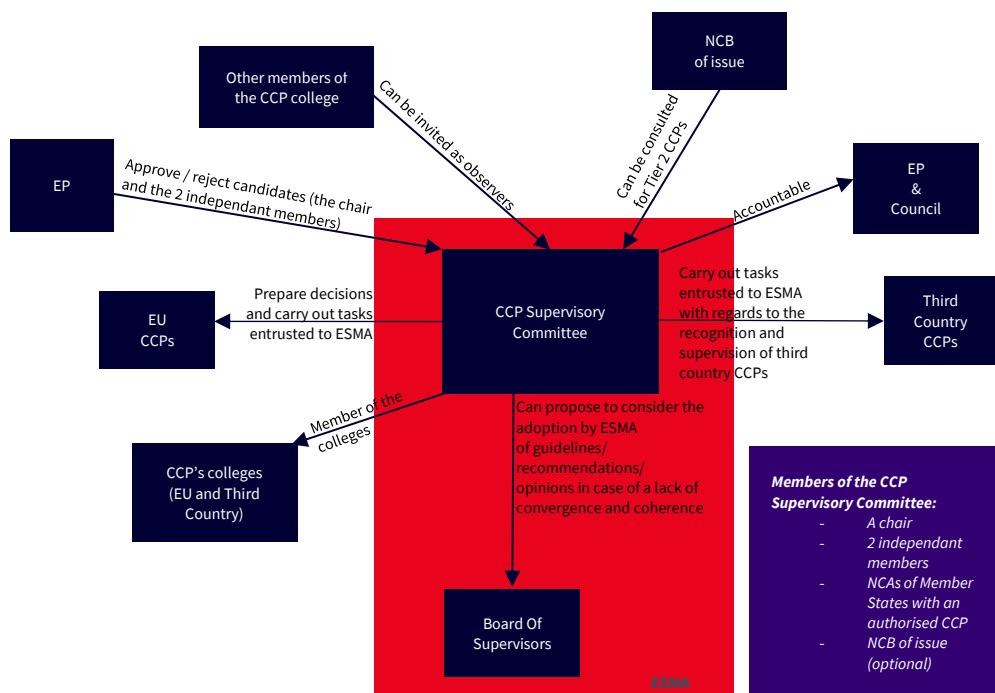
NCB of issue

Other members of the CCP college

Can be invited as observers

Can be consulted for Tier 2 CCPs

EP

Approve / reject candidates (the chair and the 2 independant members)

Accountable

EP & Council

CCP Supervisory Committee

Prepare decisions and carry out tasks entrusted to ESMA

EU CCPs

Carry out tasks entrusted to ESMA with regards to the recognition and supervision of third country CCPs

Third Country CCPs

Member of the colleges

CCP's colleges (EU and Third Country)

Can propose to consider the adoption by ESMA of guidelines/ recommendations/ opinions in case of a lack of convergence and coherence

Board Of Supervisors

ESMA

Members of the CCP Supervisory Committee:
- A chair
- 2 independant members
- NCAs of Member States with an authorised CCP
- NCB of issue (optional)